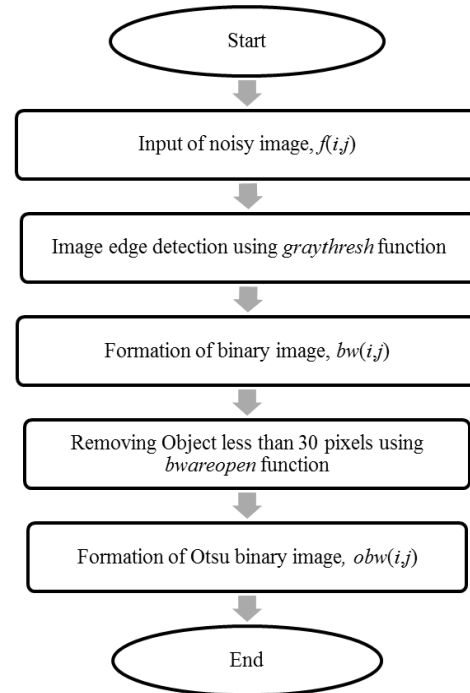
Start

Input of noisy image, $f(i,j)$

Image edge detection using *graythresh* function

Formation of binary image, $bw(i,j)$

Removing Object less than 30 pixels using *bwareopen* function

Formation of Otsu binary image, $obw(i,j)$

End